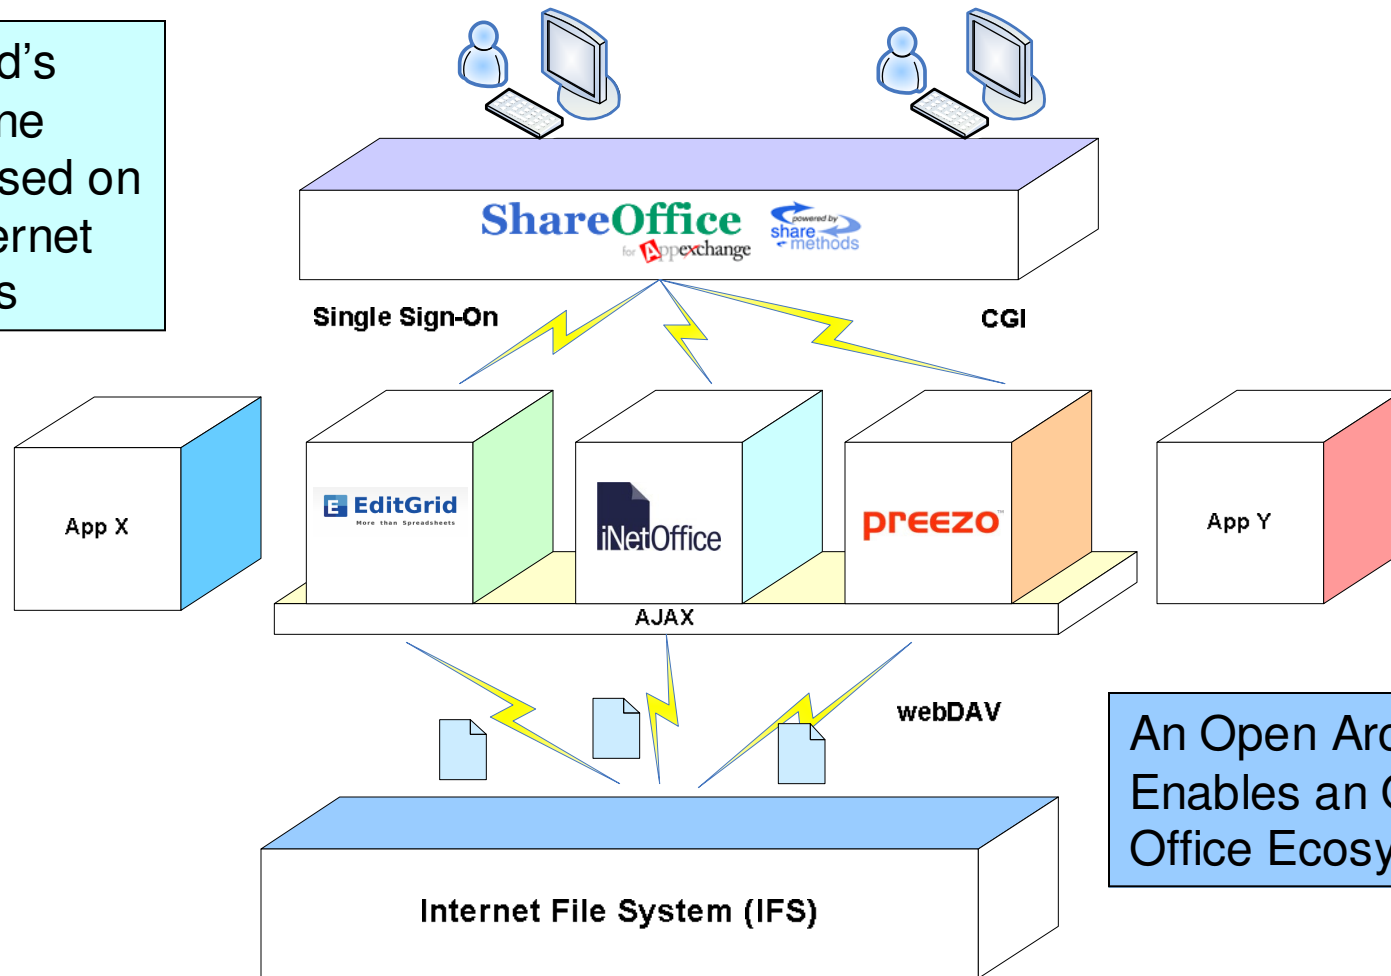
d's
ne
sed on
ernet
s

ShareOffice
for Appexchange
powered by share methods

Single Sign-On

CGI

App X

EditGrid
More than Spreadsheets

iNetOffice

preezo

App Y

AJAX

webDAV

An Open Arc
Enables an
Office Ecosy

Internet File System (IFS)